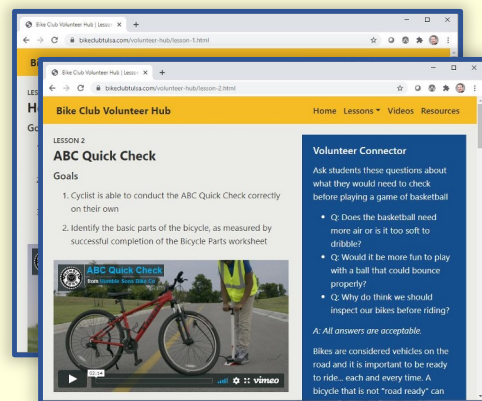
Bike Club Volunteer Hub | Lesson ×
bikeclubtulsa.com/volunteer-hub/lesson-1.html
Bi
LESS
H
Go

Bike Club Volunteer Hub | Lesson ×
bikeclubtulsa.com/volunteer-hub/lesson-2.html

Bike Club Volunteer Hub
Home Lessons ▾ Videos Resources

LESSON 2
ABC Quick Check

Goals

1. Cyclist is able to conduct the ABC Quick Check correctly on their own
2. Identify the basic parts of the bicycle, as measured by successful completion of the Bicycle Parts worksheet

ABC Quick Check
from Humble Spoke Bike Co
02:54
vimeo

Volunteer Connector

Ask students these questions about what they would need to check before playing a game of basketball

- Q: Does the basketball need more air or is it too soft to dribble?
- Q: Would it be more fun to play with a ball that could bounce properly?
- Q: Why do think we should inspect our bikes before riding?

A: All answers are acceptable.

Bikes are considered vehicles on the road and it is important to be ready to ride... each and every time. A bicycle that is not "road ready" can